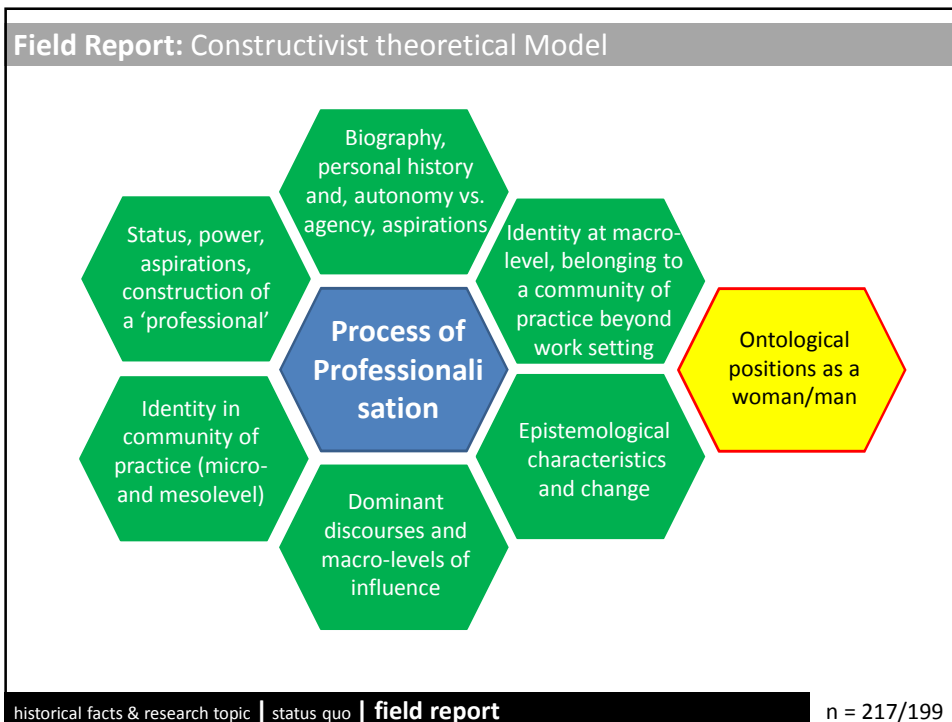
**Field Report:** Constructivist theoretical Model

Biography, personal history and, autonomy vs. agency, aspirations

Status, power, aspirations, construction of a 'professional'

Identity at macro-level, belonging to a community of practice beyond work setting

Process of Professionali sation

Ontological positions as a woman/man

Identity in community of practice (micro- and mesolevel)

Epistemological characteristics and change

Dominant discourses and macro-levels of influence

historical facts & research topic | status quo | **field report**

n = 217/199